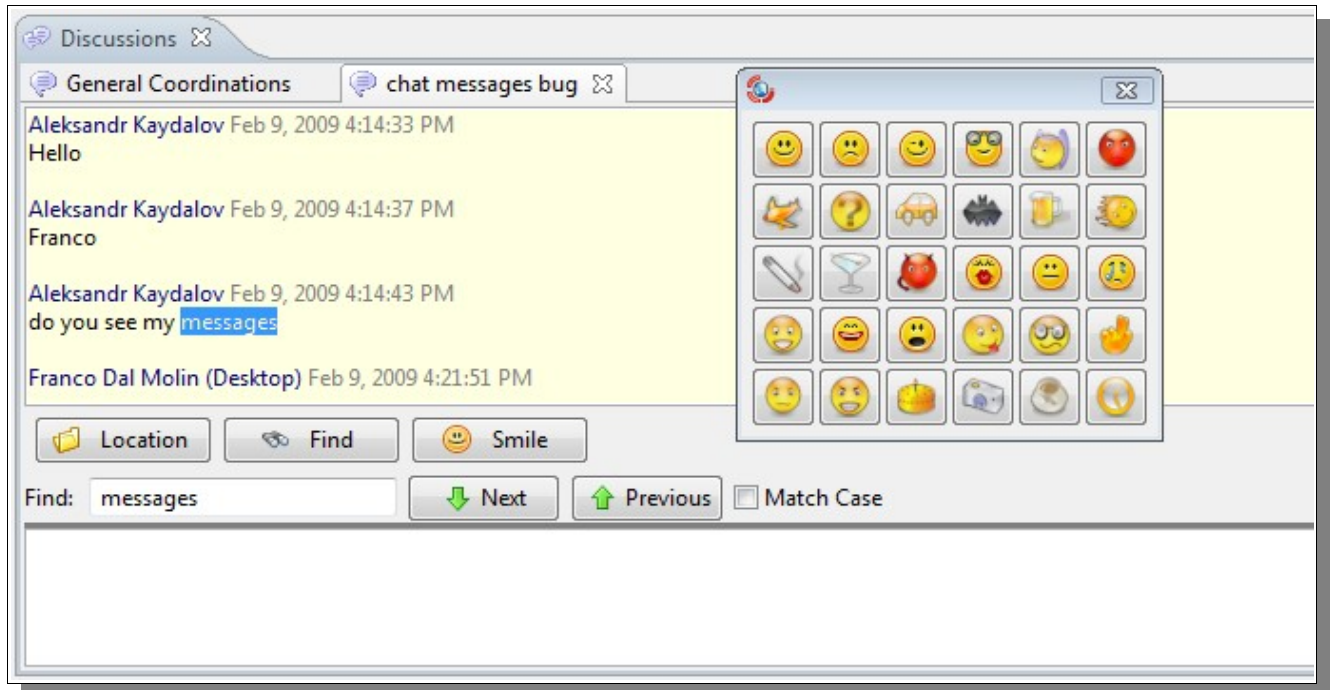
Discussions

General Coordinations

chat messages bug

Aleksandr Kaydalov Feb 9, 2009 4:14:33 PM
Hello

Aleksandr Kaydalov Feb 9, 2009 4:14:37 PM
Franco

Aleksandr Kaydalov Feb 9, 2009 4:14:43 PM
do you see my messages

Franco Dal Molin (Desktop) Feb 9, 2009 4:21:51 PM

Location

Find

Smile

Find: messages

Next

Previous

Match Case